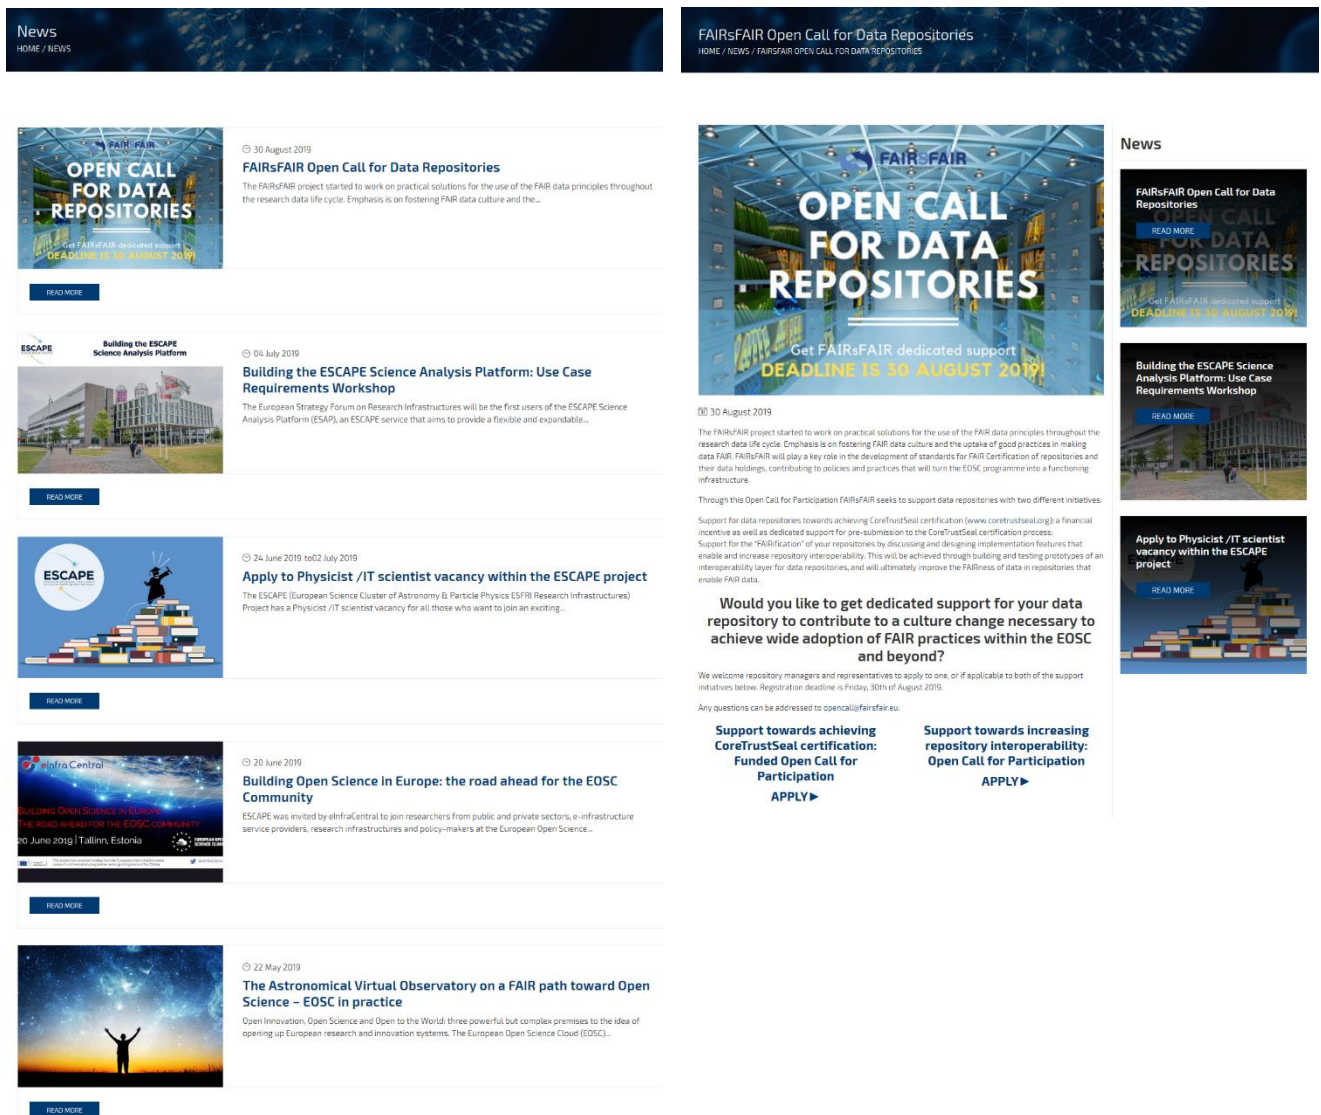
News
HOME / NEWS

FAIRS FAIR
OPEN CALL FOR DATA REPOSITORIES
Get FAIRsFAIR dedicated support
DEADLINE IS 30 AUGUST 2019!

30 August 2019
FAIRsFAIR Open Call for Data Repositories
The FAIRsFAIR project started to work on practical solutions for the use of the FAIR data principles throughout the research data life cycle. Emphasis is on fostering FAIR data culture and the...

READ MORE

ESCAPE
Building the ESCAPE Science Analysis Platform

04 July 2019
Building the ESCAPE Science Analysis Platform: Use Case Requirements Workshop
The European Strategy Forum on Research Infrastructures will be the first users of the ESCAPE Science Analysis Platform (ESAP), an ESCAPE service that aims to provide a flexible and expandable...

READ MORE

ESCAPE

24 June 2019 to02 July 2019
Apply to Physicist /IT scientist vacancy within the ESCAPE project
The ESCAPE (European Science Cluster of Astronomy & Particle Physics ESFRI Research Infrastructures) Project has a Physicist /IT scientist vacancy for all those who want to join an exciting...

READ MORE

eInfraCentral
BUILDING OPEN SCIENCE IN EUROPE
THE ROAD AHEAD FOR THE EOSC COMMUNITY
20 June 2019 | Tallinn, Estonia

20 June 2019
Building Open Science in Europe: the road ahead for the EOSC Community
ESCAPE was invited by eInfraCentral to join researchers from public and private sectors, e-infrastructure service providers, research infrastructures and policy-makers at the European Open Science...

READ MORE

22 May 2019
The Astronomical Virtual Observatory on a FAIR path toward Open Science – EOSC in practice
Open Innovation, Open Science and Open to the World: three powerful but complex premises to the idea of opening up European research and innovation systems. The European Open Science Cloud (EOSC)...

READ MORE

FAIRsFAIR Open Call for Data Repositories
HOME / NEWS / FAIRSFAIR OPEN CALL FOR DATA REPOSITORIES

FAIRS FAIR
OPEN CALL FOR DATA REPOSITORIES
Get FAIRsFAIR dedicated support
DEADLINE IS 30 AUGUST 2019!

30 August 2019
The FAIRsFAIR project started to work on practical solutions for the use of the FAIR data principles throughout the research data life cycle. Emphasis is on fostering FAIR data culture and the uptake of good practices in making data FAIR. FAIRsFAIR will play a key role in the development of standards for FAIR Certification of repositories and their data holdings, contributing to policies and practices that will turn the EOSC programme into a functioning infrastructure.

Through this Open Call for Participation FAIRsFAIR seeks to support data repositories with two different initiatives:

Support for data repositories towards achieving CoreTrustSeal certification (www.coretrustseal.org): a financial incentive as well as dedicated support for pre-submission to the CoreTrustSeal certification process;
Support for the "FAIRification" of your repositories by discussing and designing implementation features that enable and increase repository interoperability. This will be achieved through building and testing prototypes of an interoperability layer for data repositories, and will ultimately improve the FAIRness of data in repositories that enable FAIR data.

Would you like to get dedicated support for your data repository to contribute to a culture change necessary to achieve wide adoption of FAIR practices within the EOSC and beyond?

We welcome repository managers and representatives to apply to one, or if applicable to both of the support initiatives below. Registration deadline is Friday, 30th of August 2019.

Any questions can be addressed to opencall@fairsfair.eu.

Support towards achieving CoreTrustSeal certification: Funded Open Call for Participation
APPLY ▶

Support towards increasing repository interoperability: Open Call for Participation
APPLY ▶

News

FAIRsFAIR Open Call for Data Repositories
READ MORE

Building the ESCAPE Science Analysis Platform: Use Case Requirements Workshop
READ MORE

Apply to Physicist /IT scientist vacancy within the ESCAPE project
READ MORE